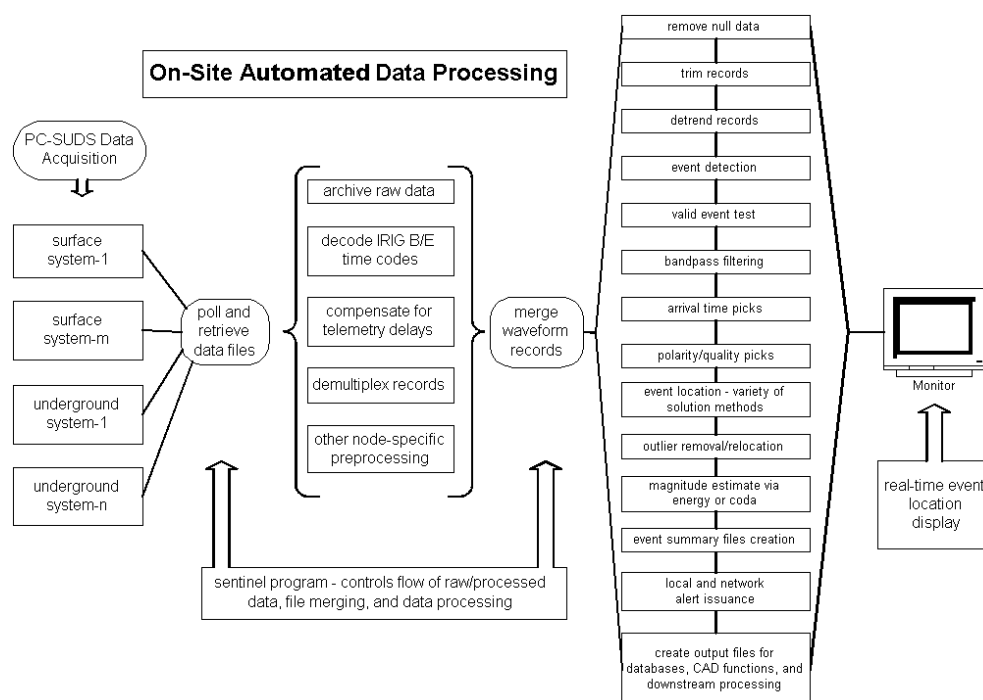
On-Site Automated Data Processing

PC-SUDS Data Acquisition

surface system-1

surface system-m

underground system-1

underground system-n

poll and retrieve data files

archive raw data

decode IRIG B/E time codes

compensate for telemetry delays

demultiplex records

other node-specific preprocessing

merge waveform records

remove null data

trim records

detrend records

event detection

valid event test

bandpass filtering

arrival time picks

polarity/quality picks

event location - variety of solution methods

outlier removal/relocation

magnitude estimate via energy or coda

event summary files creation

local and network alert issuance

create output files for databases, CAD functions, and downstream processing

Monitor

real-time event location display

sentinel program - controls flow of raw/processed data, file merging, and data processing